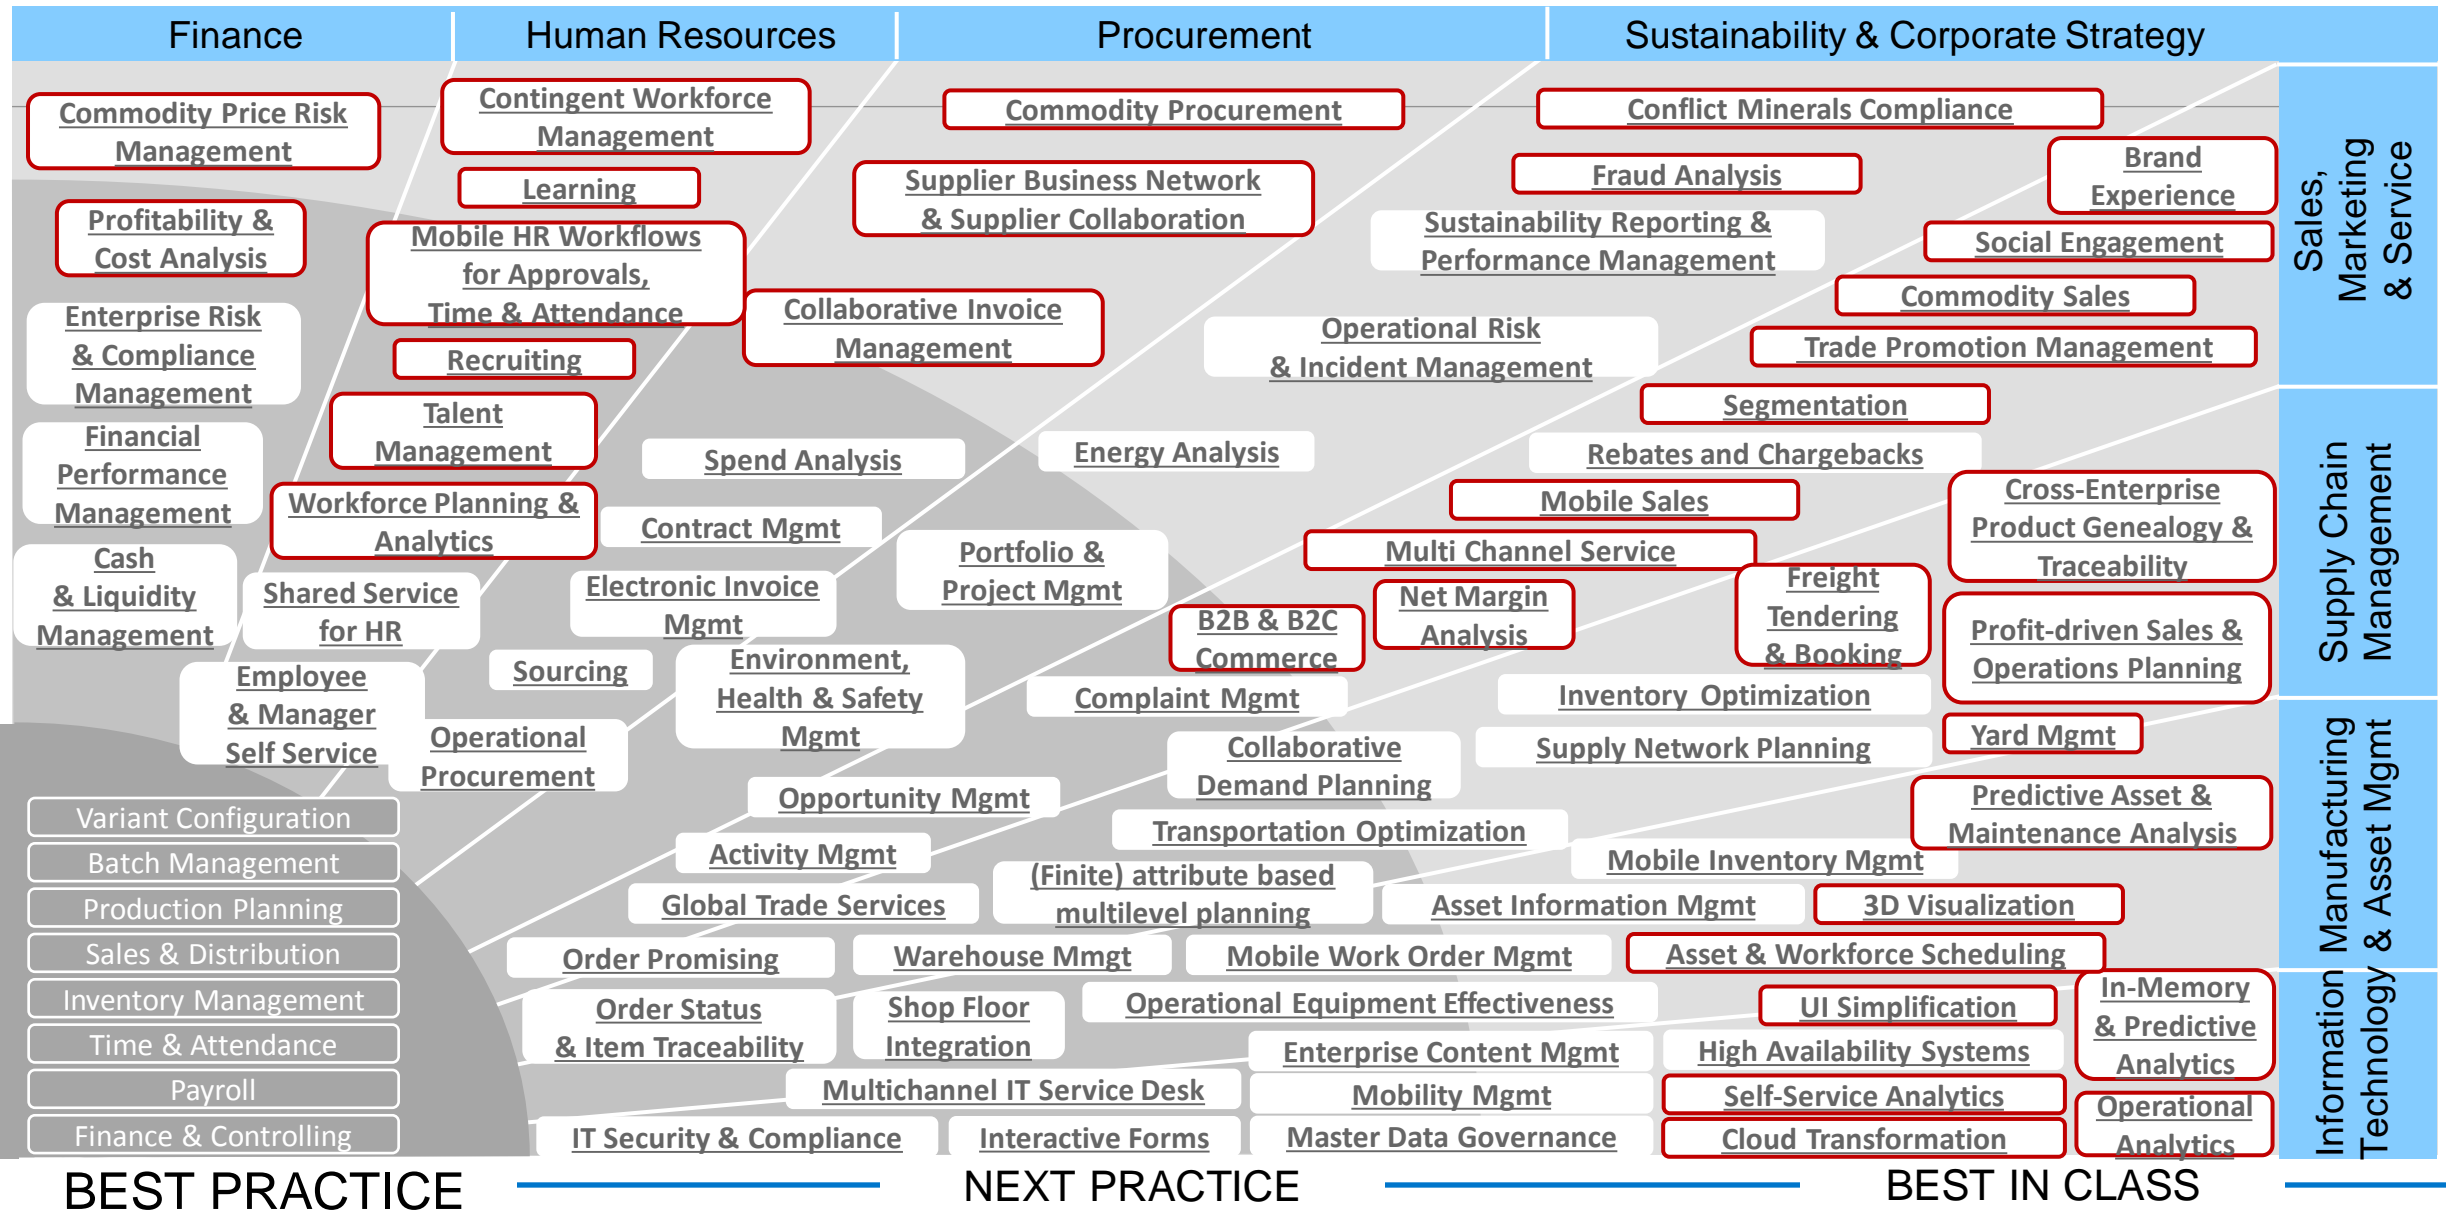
Finance

Human Resources

Procurement

Sustainability & Corporate Strategy

Commodity Price Risk Management

Contingent Workforce Management

Commodity Procurement

Conflict Minerals Compliance

Learning

Supplier Business Network & Supplier Collaboration

Fraud Analysis

Brand Experience

Profitability & Cost Analysis

Mobile HR Workflows for Approvals, Time & Attendance

Sustainability Reporting & Performance Management

Social Engagement

Commodity Sales

Enterprise Risk & Compliance Management

Collaborative Invoice Management

Operational Risk & Incident Management

Trade Promotion Management

Recruiting

Segmentation

Financial Performance Management

Talent Management

Spend Analysis

Energy Analysis

Rebates and Chargebacks

Workforce Planning & Analytics

Mobile Sales

Cross-Enterprise Product Genealogy & Traceability

Contract Mgmt

Portfolio & Project Mgmt

Multi Channel Service

Cash & Liquidity Management

Shared Service for HR

Electronic Invoice Mgmt

Freight Tendering & Booking

Net Margin Analysis

B2B & B2C Commerce

Profit-driven Sales & Operations Planning

Sourcing

Environment, Health & Safety Mgmt

Employee & Manager Self Service

Complaint Mgmt

Inventory Optimization

Yard Mgmt

Operational Procurement

Collaborative Demand Planning

Supply Network Planning

Opportunity Mgmt

Predictive Asset & Maintenance Analysis

Variant Configuration

Transportation Optimization

Activity Mgmt

Mobile Inventory Mgmt

Batch Management

(Finite) attribute based multilevel planning

Production Planning

Global Trade Services

Asset Information Mgmt

3D Visualization

Sales & Distribution

Order Promising

Warehouse Mmgt

Mobile Work Order Mgmt

Asset & Workforce Scheduling

Inventory Management

Order Status & Item Traceability

Shop Floor Integration

Operational Equipment Effectiveness

UI Simplification

In-Memory & Predictive Analytics

Time & Attendance

Enterprise Content Mgmt

High Availability Systems

Payroll

Multichannel IT Service Desk

Mobility Mgmt

Self-Service Analytics

Operational Analytics

Finance & Controlling

IT Security & Compliance

Interactive Forms

Master Data Governance

Cloud Transformation

Sales, Marketing & Service

Supply Chain Management

Manufacturing & Asset Mgmt

Information Technology

BEST PRACTICE

NEXT PRACTICE

BEST IN CLASS